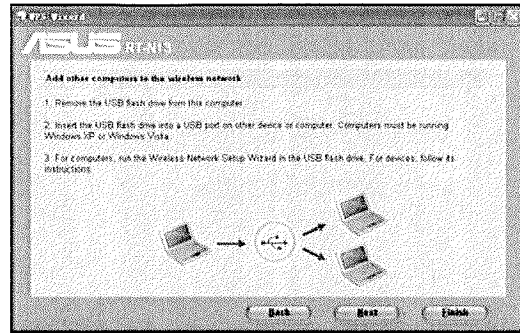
WPS Wizard

ASUS RT-N15

Add other computers to the wireless network

1. Remove the USB flash drive from this computer

2. Insert the USB flash drive into a USB port on other device or computer. Computers must be running Windows XP or Windows Vista.

3. For computers, run the Wireless Network Setup Wizard in the USB flash drive. For devices, follow its instructions.

Back Next Finish